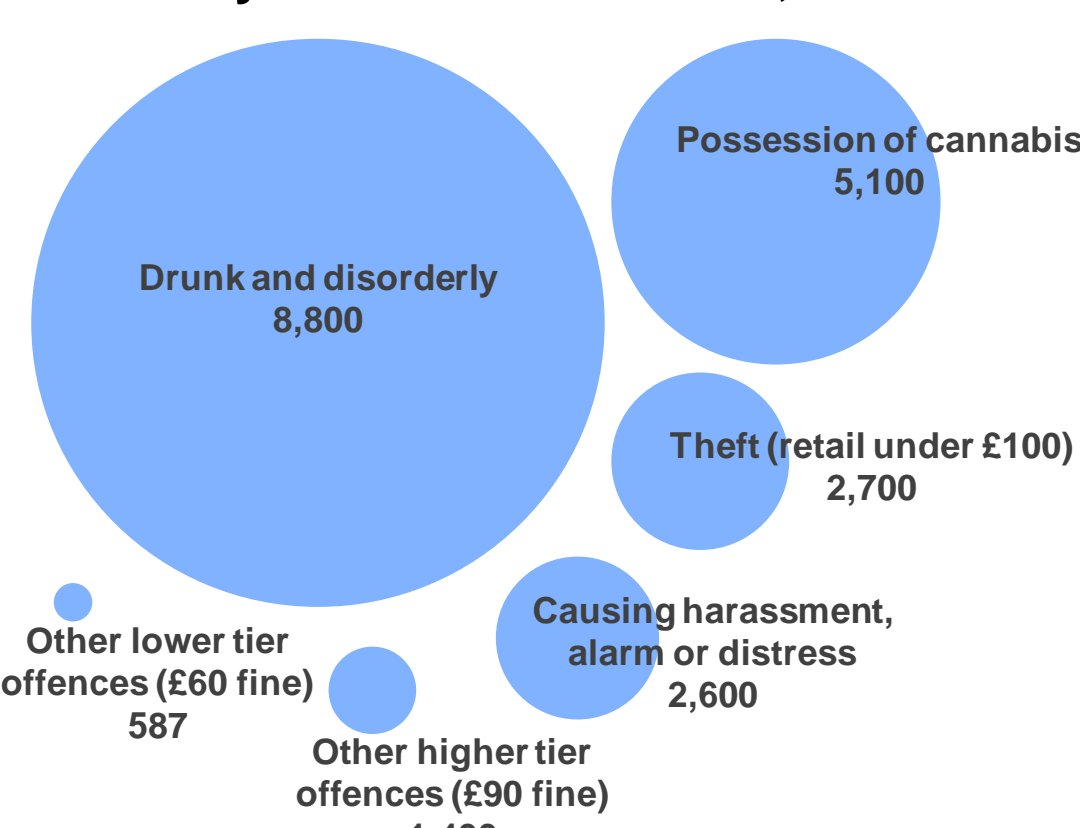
Drunk and disorderly
8,800

Possession of cannabis
5,100

Theft (retail under £100)
2,700

Causing harassment, alarm or distress
2,600

Other lower tier offences (£60 fine)
587

Other higher tier offences (£90 fine)
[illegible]